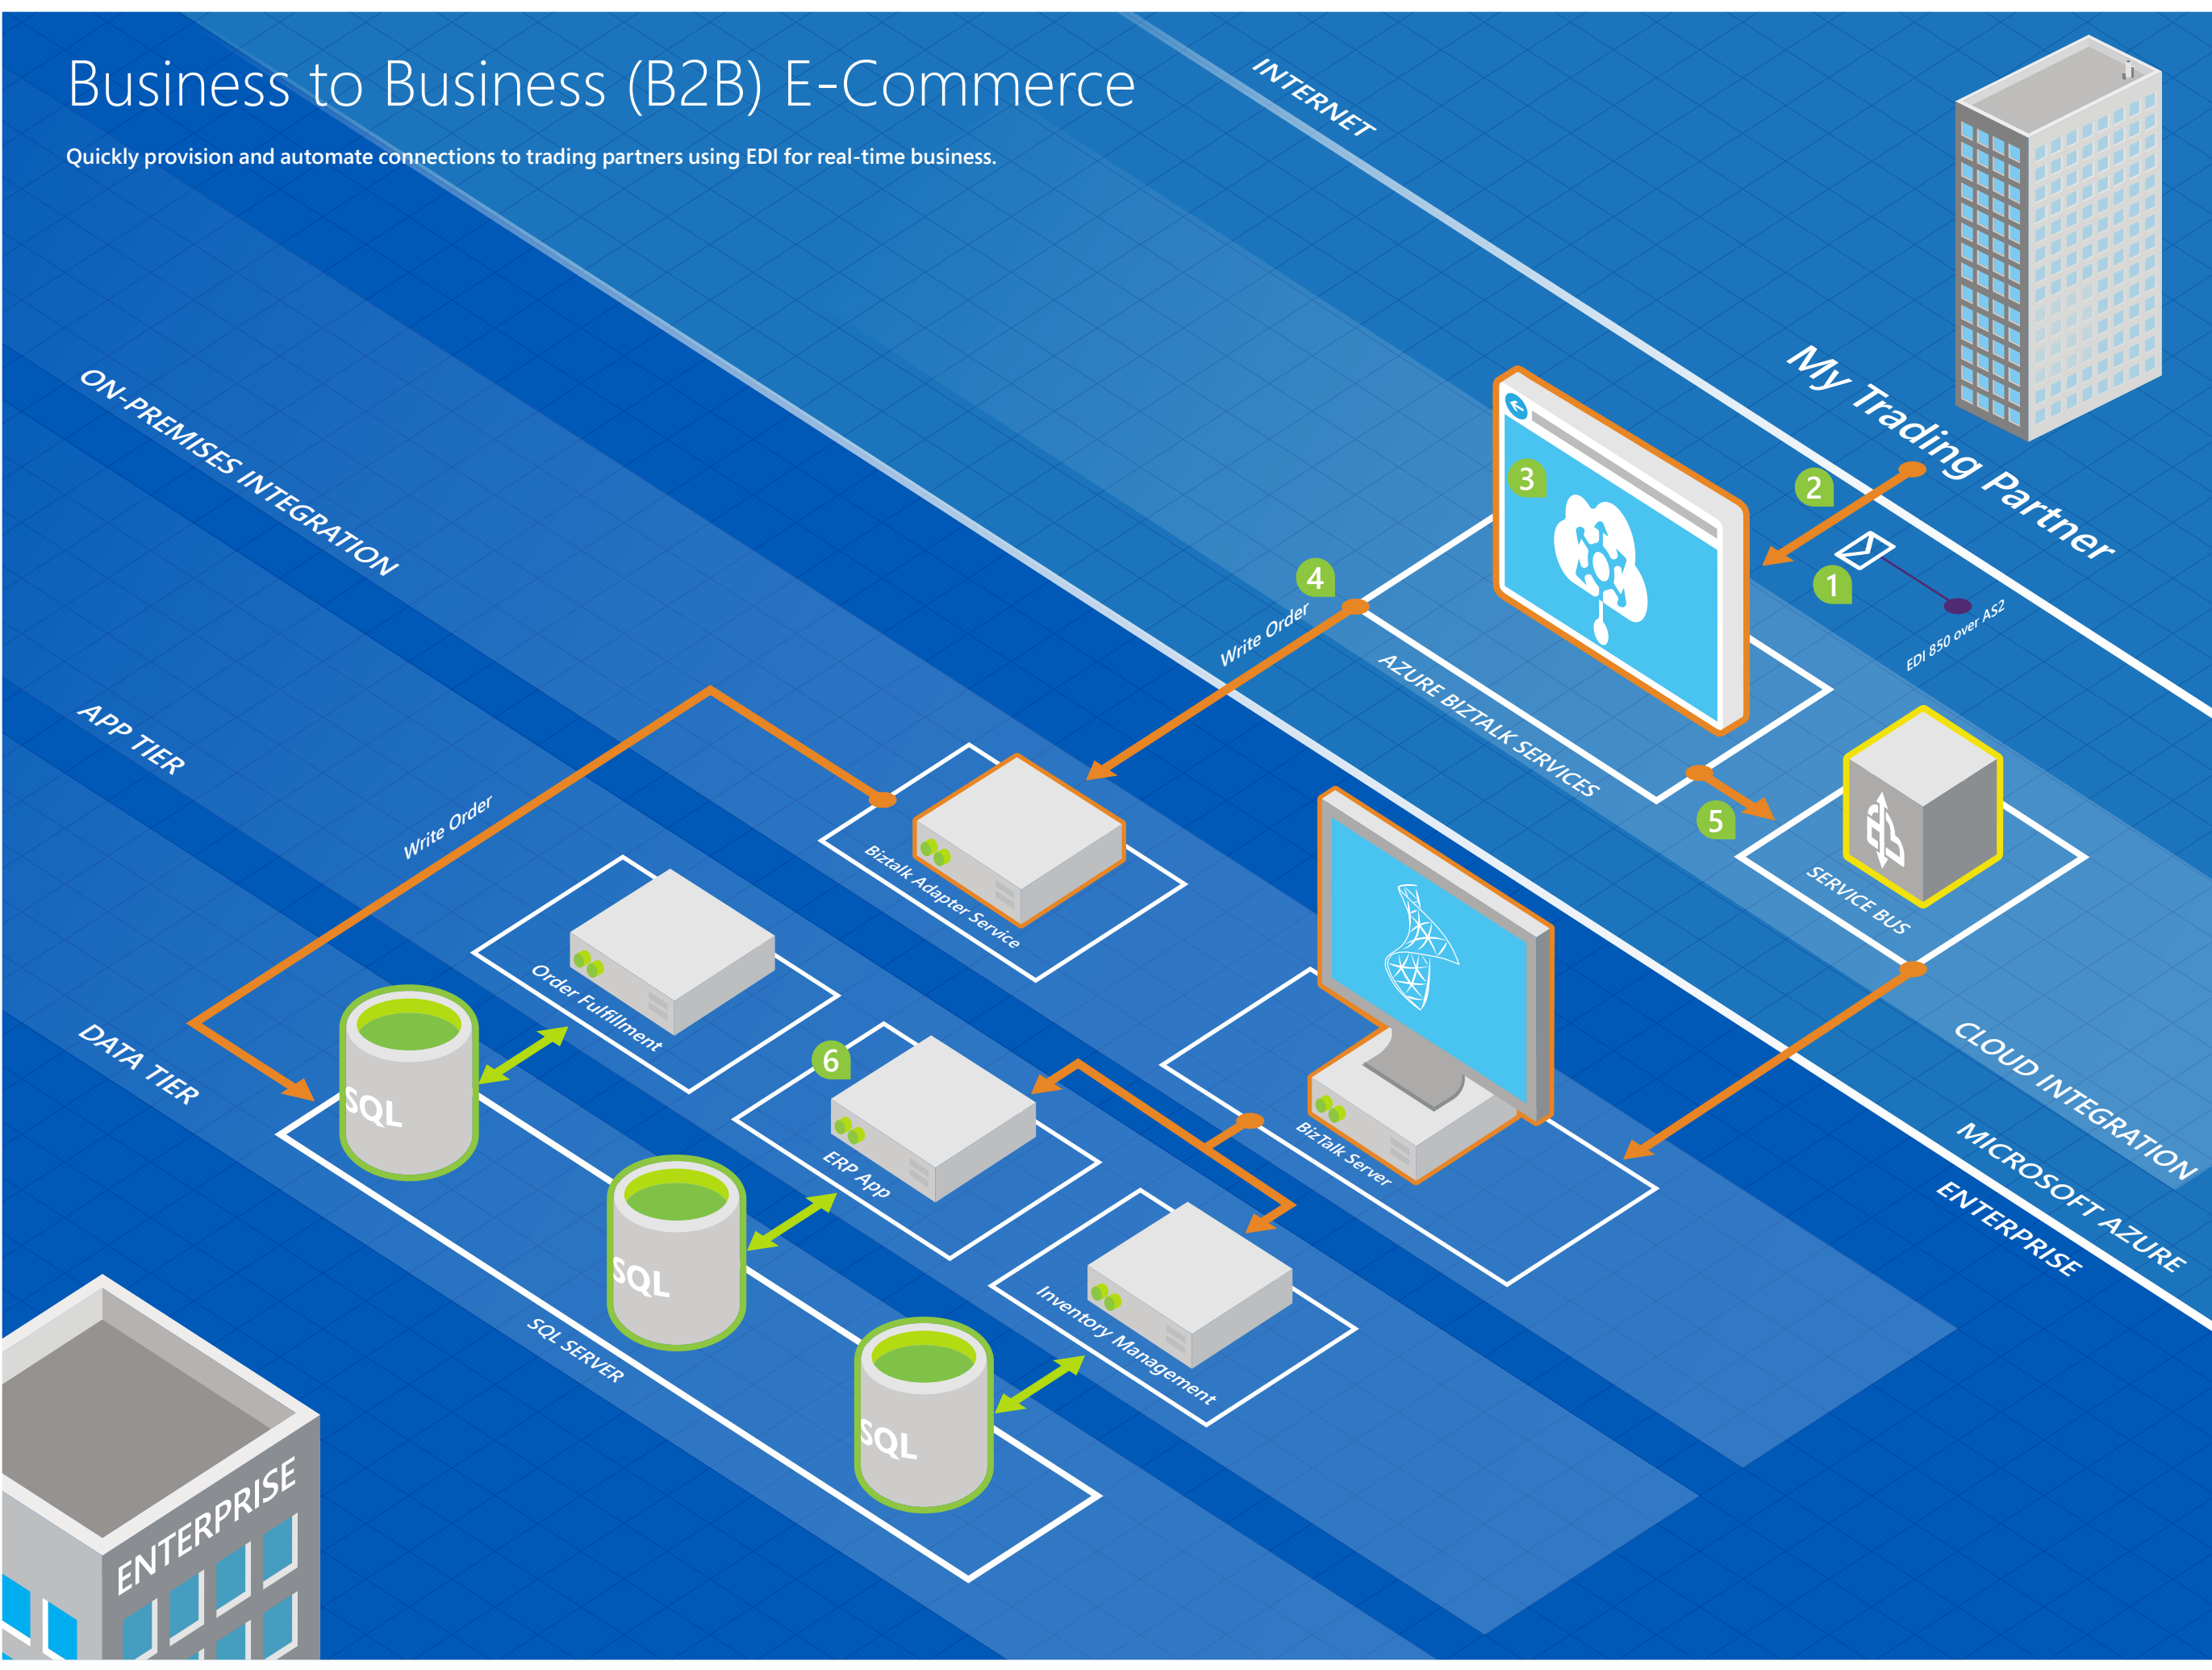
Business to Business (B2B) E-Commerce

Quickly provision and automate connections to trading partners using EDI for real-time business.

INTERNET

My Trading Partner

2

1

EDI 850 over AS2

3

4

Write Order

AZURE BIZTALK SERVICES

5

SERVICE BUS

ON-PREMISES INTEGRATION

APP TIER

Write Order

Biztalk Adapter Service

Order Fulfillment

BizTalk Server

DATA TIER

SQL

6

ERP App

SQL

Inventory Management

SQL SERVER

SQL

CLOUD INTEGRATION

MICROSOFT AZURE

ENTERPRISE

ENTERPRISE